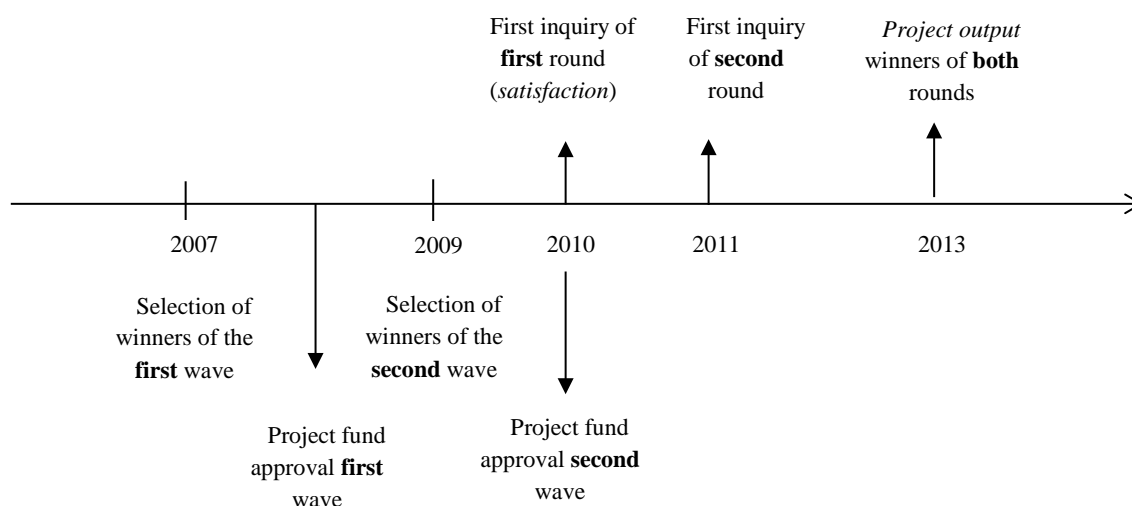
First inquiry of **first** round (*satisfaction*)

First inquiry of **second** round

*Project output* winners of **both** rounds

2007

2009

2010

2011

2013

Selection of winners of the **first** wave

Selection of winners of the **second** wave

Project fund approval **first** wave

Project fund approval **second** wave